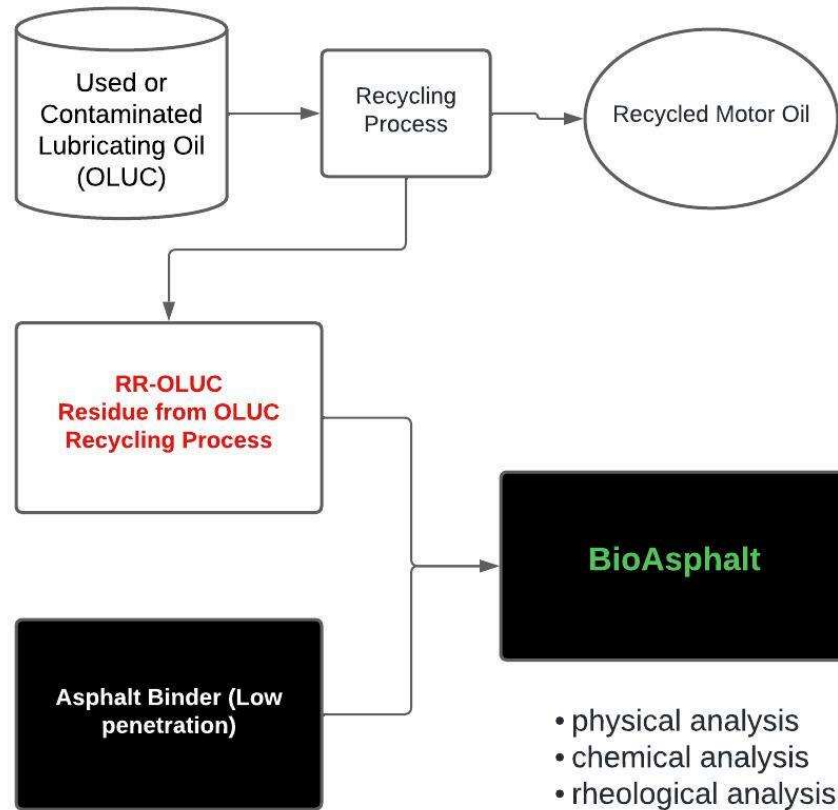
Used or Contaminated Lubricating Oil (OLUC)

Recycling Process

Recycled Motor Oil

RR-OLUC
Residue from OLUC Recycling Process

BioAsphalt

Asphalt Binder (Low penetration)

• physical analysis
• chemical analysis
• rheological analysis